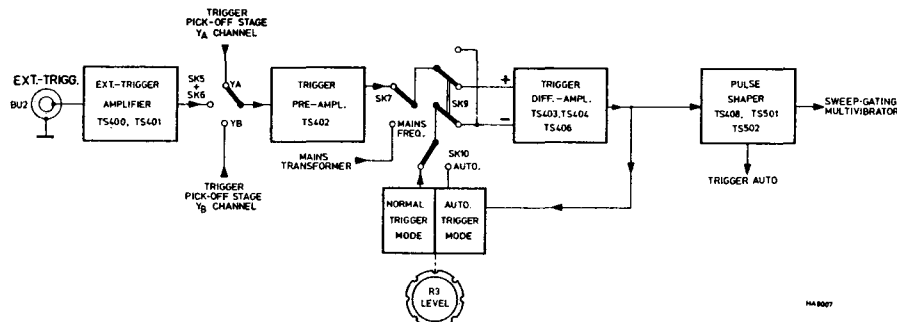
EXT.-TRIGG.

BU2

EXT.-TRIGGER AMPLIFIER TS400, TS401

SK5 + SK6

TRIGGER PICK-OFF STAGE $Y_A$ CHANNEL

YA

YB

TRIGGER PICK-OFF STAGE $Y_B$ CHANNEL

TRIGGER PRE-AMPL. TS402

SK7

MAINS FREQ.

MAINS TRANSFORMER

SK9

+

−

TRIGGER DIFF.-AMPL. TS403,TS404 TS406

SK10

AUTO.

NORMAL TRIGGER MODE

AUTO. TRIGGER MODE

R3 LEVEL

PULSE SHAPER TS408, TS501 TS502

SWEEP-GATING MULTIVIBRATOR

TRIGGER AUTO

MA9007